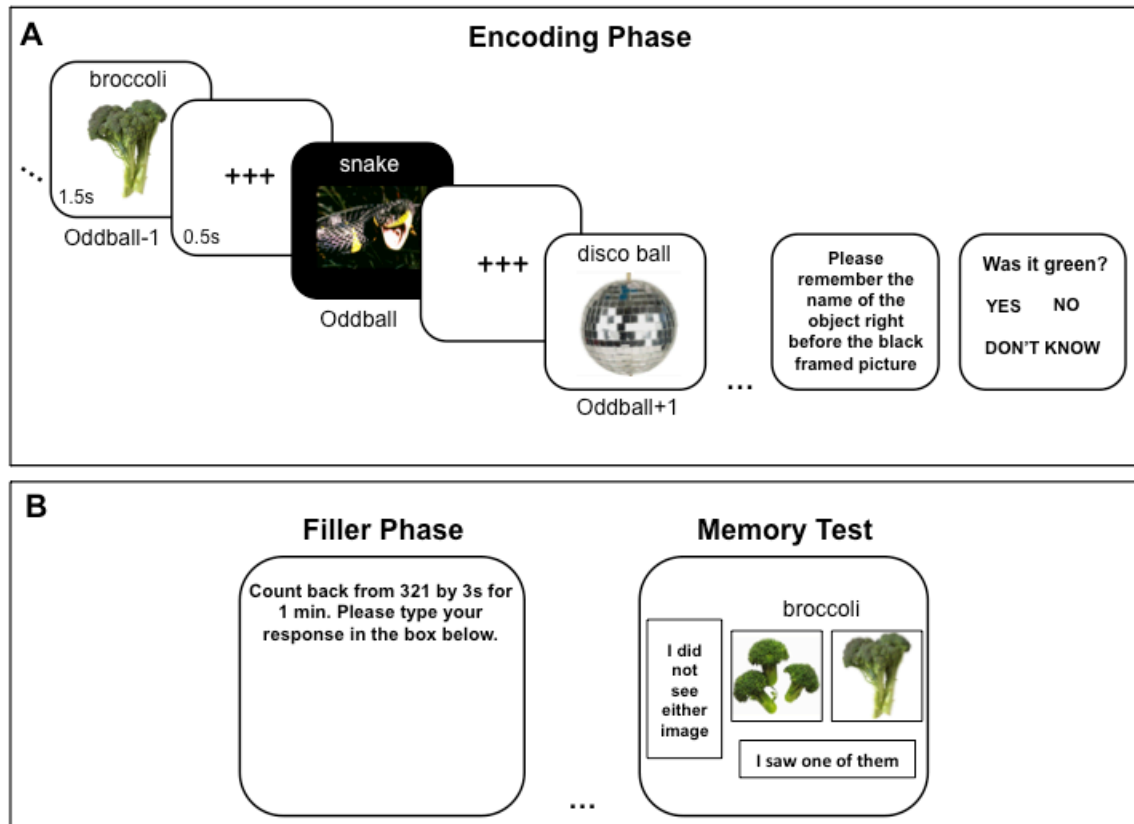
A

Encoding Phase

...

broccoli

1.5s

Oddball-1

+++

0.5s

snake

Oddball

+++

disco ball

Oddball+1

...

Please remember the name of the object right before the black framed picture

Was it green?

YES NO

DON'T KNOW

B

Filler Phase

Count back from 321 by 3s for 1 min. Please type your response in the box below.

...

Memory Test

broccoli

I did not see either image

I saw one of them